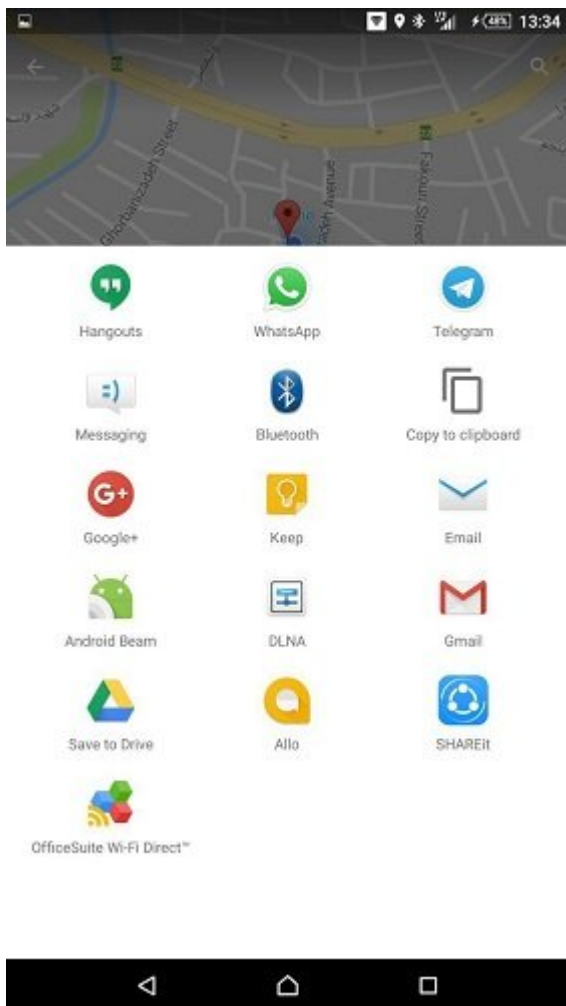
48% 13:34

Ghorbanzadeh Street
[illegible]zadeh Avenue
Fakouri Street

Hangouts
WhatsApp
Telegram
Messaging
Bluetooth
Copy to clipboard
Google+
Keep
Email
Android Beam
DLNA
Gmail
Save to Drive
Allo
SHAREit
OfficeSuite Wi-Fi Direct™